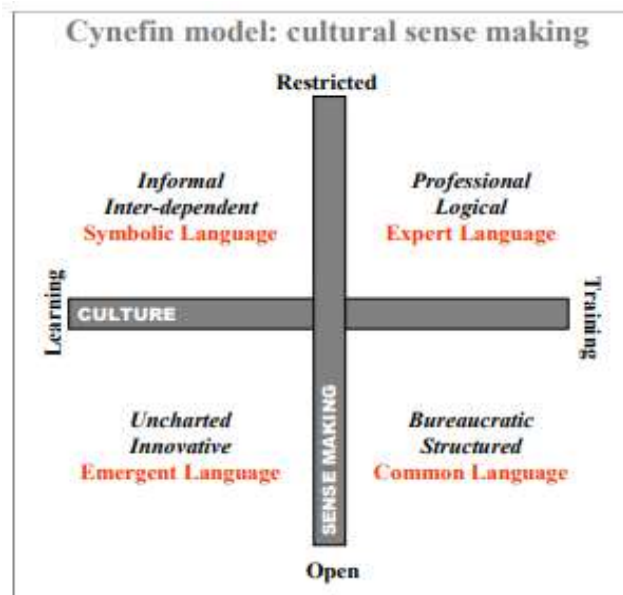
Cynefin model: cultural sense making

Restricted

Informal
Inter-dependent
Symbolic Language

Professional
Logical
Expert Language

Learning

CULTURE

Training

Uncharted
Innovative
Emergent Language

SENSE MAKING

Bureaucratic
Structured
Common Language

Open